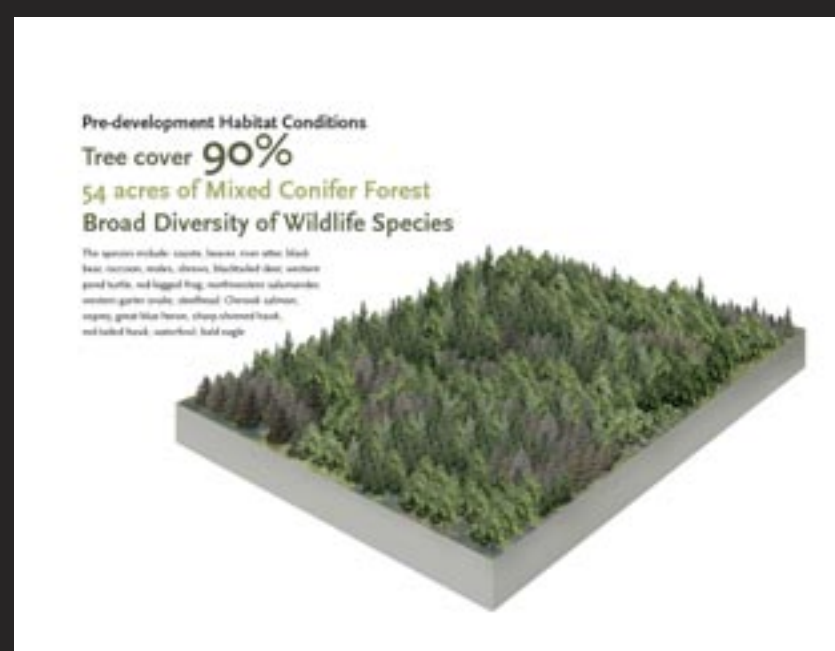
Pre-development Habitat Conditions

Tree cover 90%

54 acres of Mixed Conifer Forest

Broad Diversity of Wildlife Species

The species include: coyote, beaver, river otter, black bear, raccoon, moles, shrews, blacktailed deer, western pond turtle, red legged frog, northwestern salamander, western garter snake, steelhead, Chinook salmon, osprey, great blue heron, sharp shinned hawk, red tailed hawk, waterfowl, bald eagle